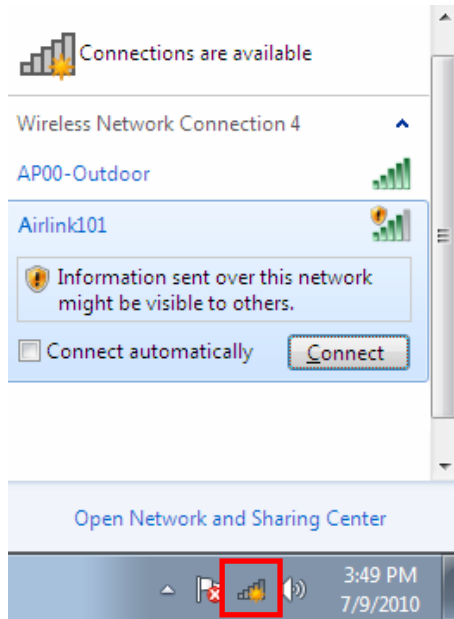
Connections are available

Wireless Network Connection 4

AP00-Outdoor

Airlink101

Information sent over this network might be visible to others.

Connect automatically

Connect

Open Network and Sharing Center

3:49 PM
7/9/2010